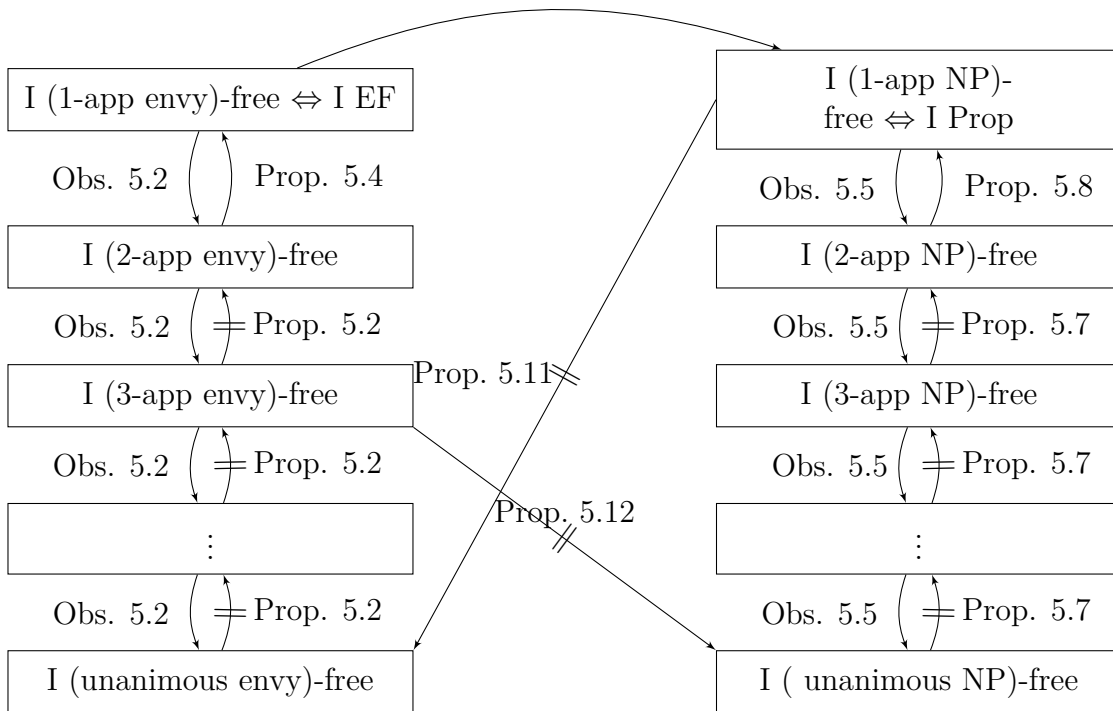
I (1-app envy)-free $\Leftrightarrow$ I EF

Obs. 5.2

Prop. 5.4

I (2-app envy)-free

Obs. 5.2

Prop. 5.2

I (3-app envy)-free

Obs. 5.2

Prop. 5.2

$\vdots$

Obs. 5.2

Prop. 5.2

I (unanimous envy)-free

Prop. 5.11

Prop. 5.12

I (1-app NP)-free $\Leftrightarrow$ I Prop

Obs. 5.5

Prop. 5.8

I (2-app NP)-free

Obs. 5.5

Prop. 5.7

I (3-app NP)-free

Obs. 5.5

Prop. 5.7

$\vdots$

Obs. 5.5

Prop. 5.7

I ( unanimous NP)-free